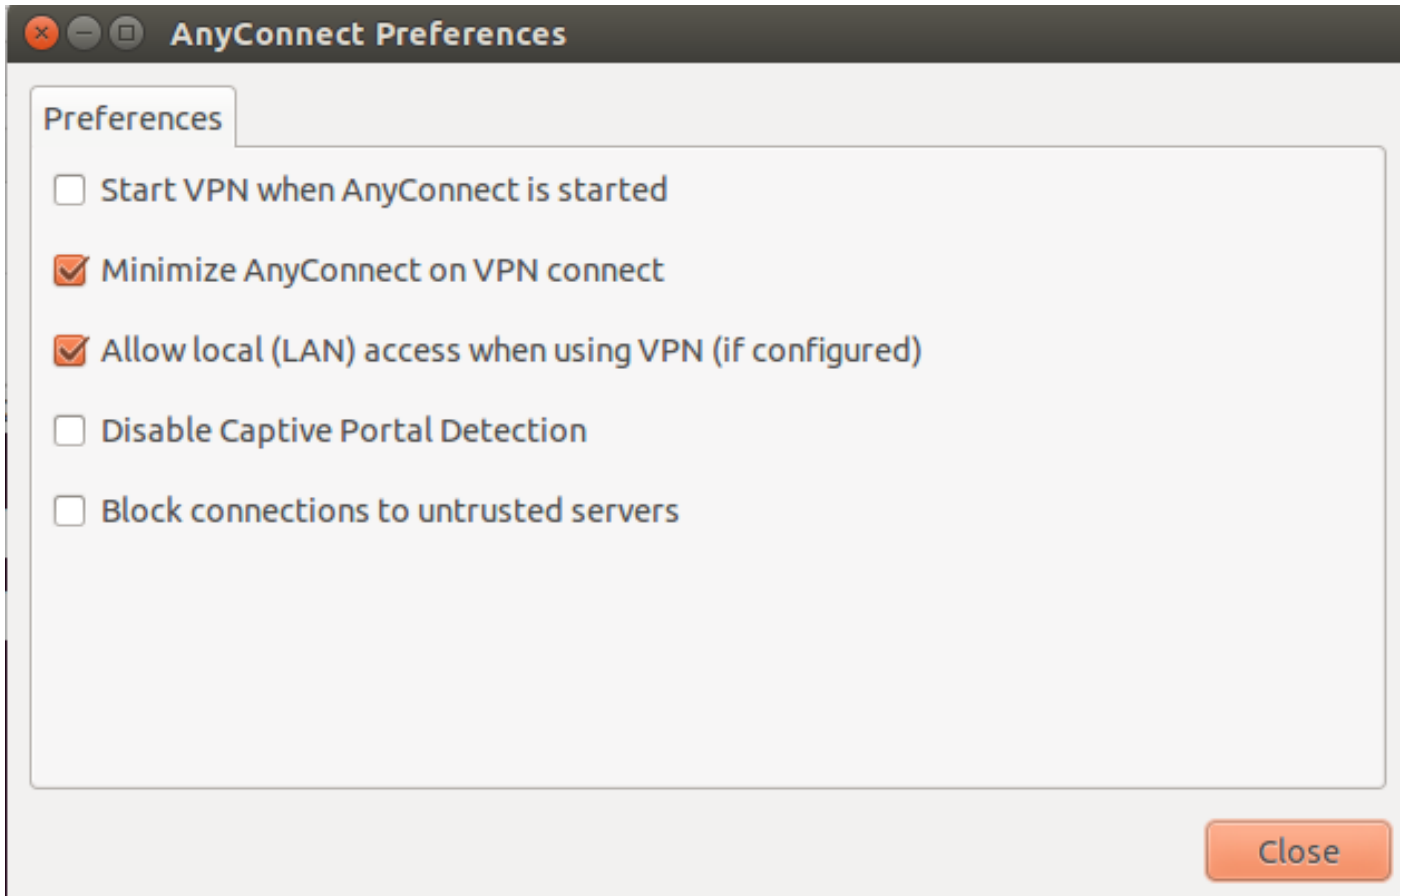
AnyConnect Preferences

Preferences

Start VPN when AnyConnect is started

Minimize AnyConnect on VPN connect

Allow local (LAN) access when using VPN (if configured)

Disable Captive Portal Detection

Block connections to untrusted servers

Close